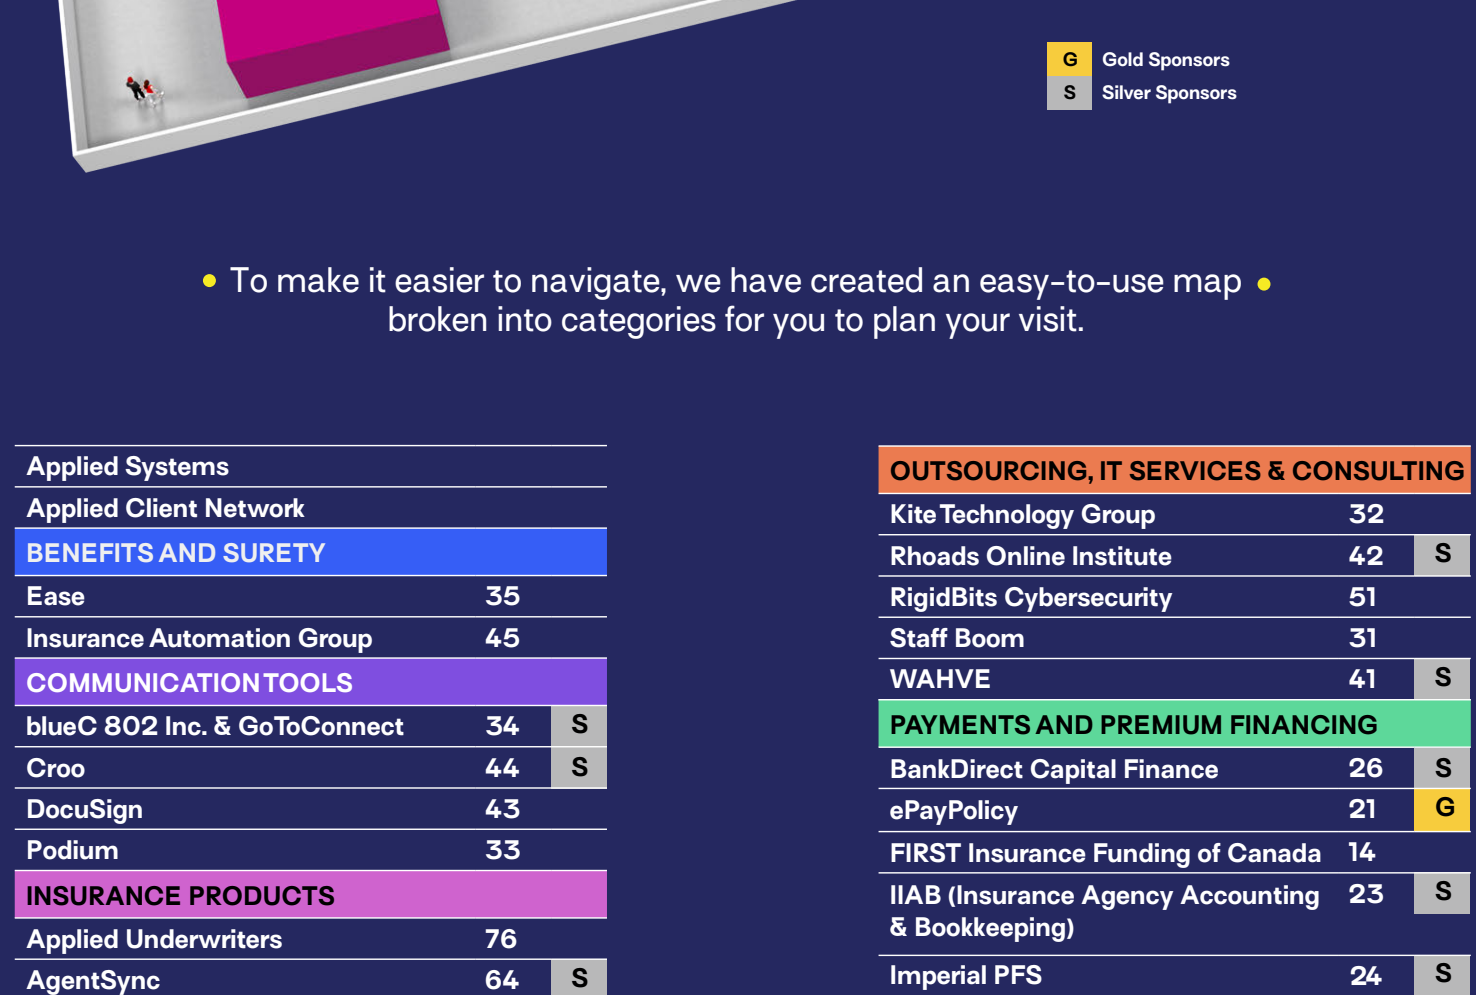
G Gold Sponsors
S Silver Sponsors

To make it easier to navigate, we have created an easy-to-use map broken into categories for you to plan your visit.

| Applied Systems | | |
|---|---|---|
| Applied Client Network | | |
| BENEFITS AND SURETY | | |
| Ease | 35 | |
| Insurance Automation Group | 45 | |
| COMMUNICATION TOOLS | | |
| blueC 802 Inc. & GoToConnect | 34 | S |
| Croo | 44 | S |
| DocuSign | 43 | |
| Podium | 33 | |
| INSURANCE PRODUCTS | | |
| Applied Underwriters | 76 | |
| AgentSync | 64 | S |

| OUTSOURCING, IT SERVICES & CONSULTING | | |
|---|---|---|
| Kite Technology Group | 32 | |
| Rhoads Online Institute | 42 | S |
| RigidBits Cybersecurity | 51 | |
| Staff Boom | 31 | |
| WAHVE | 41 | S |
| PAYMENTS AND PREMIUM FINANCING | | |
| BankDirect Capital Finance | 26 | S |
| ePayPolicy | 21 | G |
| FIRST Insurance Funding of Canada | 14 | |
| IIAB (Insurance Agency Accounting & Bookkeeping) | 23 | S |
| Imperial PFS | 24 | S |